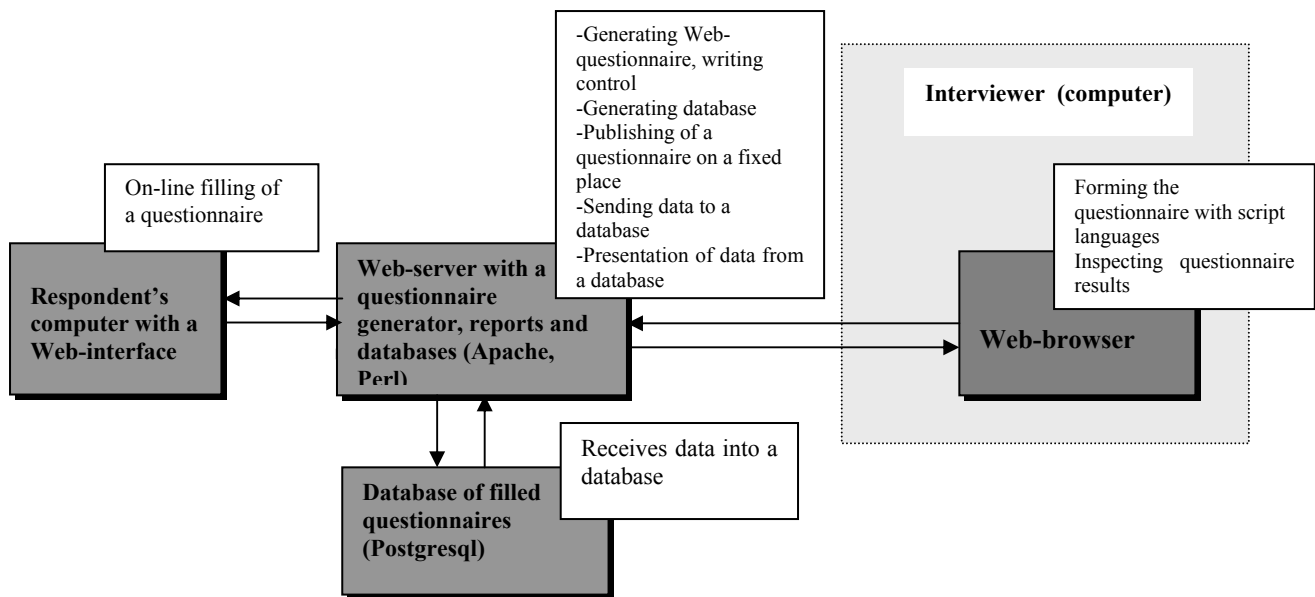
-Generating Web-questionnaire, writing control
-Generating database
-Publishing of a questionnaire on a fixed place
-Sending data to a database
-Presentation of data from a database

Interviewer (computer)

On-line filling of a questionnaire

Forming the questionnaire with script languages
Inspecting questionnaire results

Respondent's computer with a Web-interface

Web-server with a questionnaire generator, reports and databases (Apache, Perl)

Web-browser

Receives data into a database

Database of filled questionnaires (Postgresql)